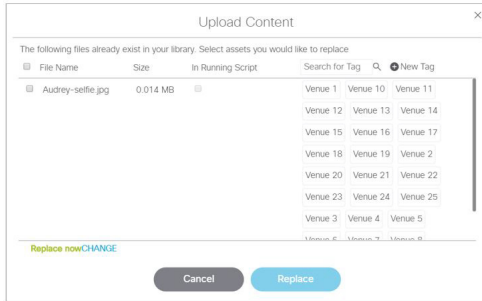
Upload Content

×

The following files already exist in your library. Select assets you would like to replace

| File Name | Size | In Running Script |
|---|---|---|
| Audrey-selfie.jpg | 0.014 MB | |

Search for Tag

New Tag

Venue 1 Venue 10 Venue 11
Venue 12 Venue 13 Venue 14
Venue 15 Venue 16 Venue 17
Venue 18 Venue 19 Venue 2
Venue 20 Venue 21 Venue 22
Venue 23 Venue 24 Venue 25
Venue 3 Venue 4 Venue 5
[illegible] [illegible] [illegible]

Replace nowCHANGE

Cancel

Replace